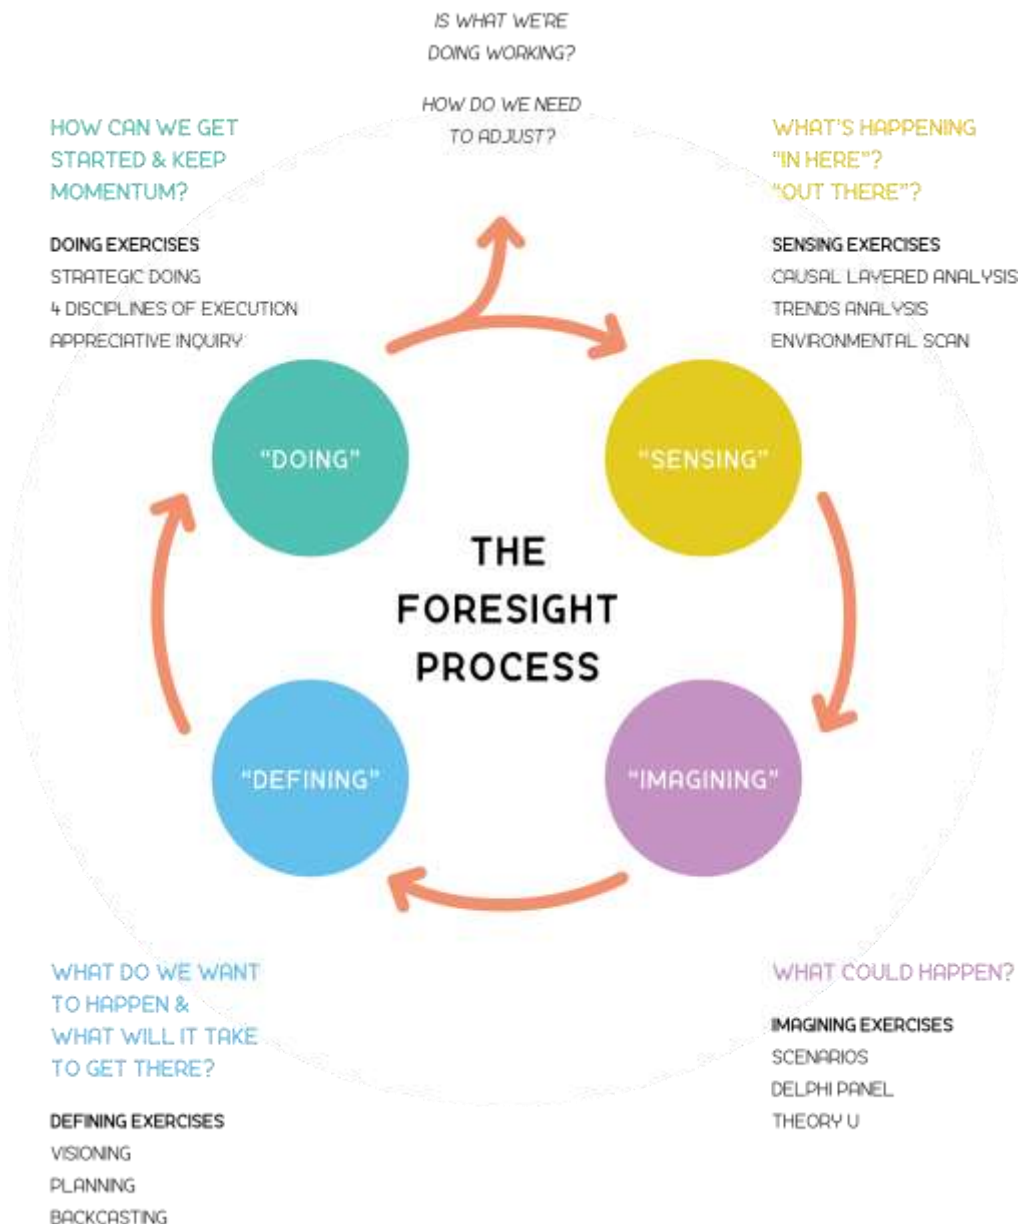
IS WHAT WE'RE DOING WORKING?

HOW DO WE NEED TO ADJUST?

HOW CAN WE GET STARTED & KEEP MOMENTUM?

DOING EXERCISES
STRATEGIC DOING
4 DISCIPLINES OF EXECUTION
APPRECIATIVE INQUIRY

WHAT'S HAPPENING "IN HERE"? "OUT THERE"?

SENSING EXERCISES
CAUSAL LAYERED ANALYSIS
TRENDS ANALYSIS
ENVIRONMENTAL SCAN

"DOING"

"SENSING"

THE FORESIGHT PROCESS

"DEFINING"

"IMAGINING"

WHAT DO WE WANT TO HAPPEN & WHAT WILL IT TAKE TO GET THERE?

DEFINING EXERCISES
VISIONING
PLANNING
BACKCASTING

WHAT COULD HAPPEN?

IMAGINING EXERCISES
SCENARIOS
DELPHI PANEL
THEORY U